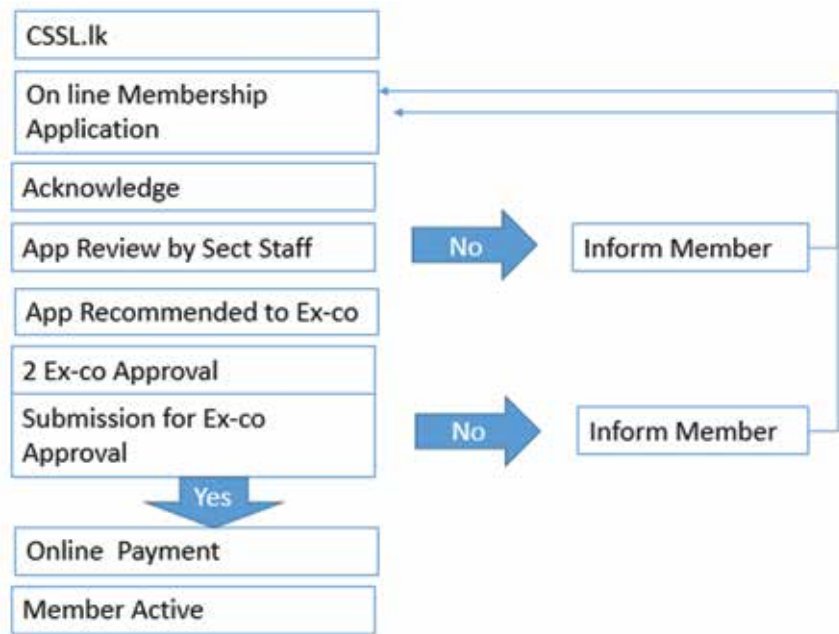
CSSL.lk

On line Membership Application

Acknowledge

App Review by Sect Staff

No

Inform Member

App Recommended to Ex-co

2 Ex-co Approval

Submission for Ex-co Approval

No

Inform Member

Yes

Online Payment

Member Active